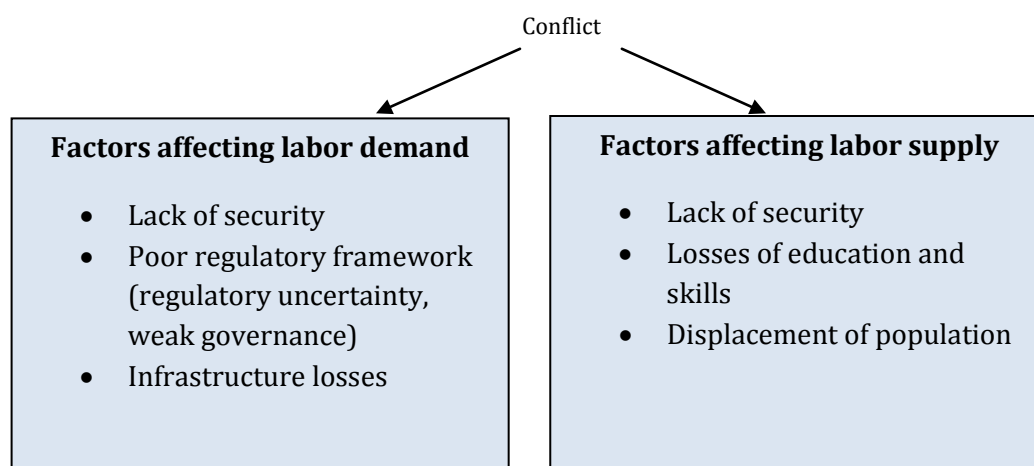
Conflict

**Factors affecting labor demand**

- Lack of security
- Poor regulatory framework (regulatory uncertainty, weak governance)
- Infrastructure losses

**Factors affecting labor supply**

- Lack of security
- Losses of education and skills
- Displacement of population